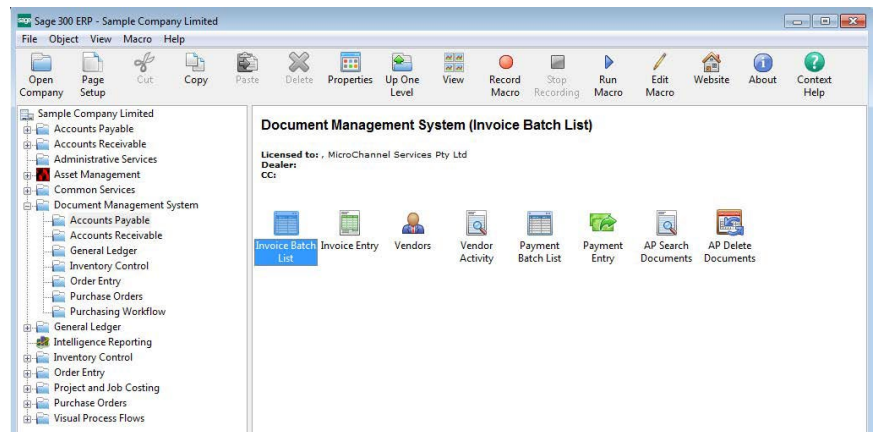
Sage 300 ERP - Sample Company Limited

File Object View Macro Help

Open Company
Page Setup
Cut
Copy
Paste
Delete
Properties
Up One Level
View
Record Macro
Stop Recording
Run Macro
Edit Macro
Website
About
Context Help

Sample Company Limited
Accounts Payable
Accounts Receivable
Administrative Services
Asset Management
Common Services
Document Management System
Accounts Payable
Accounts Receivable
General Ledger
Inventory Control
Order Entry
Purchase Orders
Purchasing Workflow
General Ledger
Intelligence Reporting
Inventory Control
Order Entry
Project and Job Costing
Purchase Orders
Visual Process Flows

Document Management System (Invoice Batch List)

Licensed to: , MicroChannel Services Pty Ltd
Dealer:
CC:

Invoice Batch List
Invoice Entry
Vendors
Vendor Activity
Payment Batch List
Payment Entry
AP Search Documents
AP Delete Documents